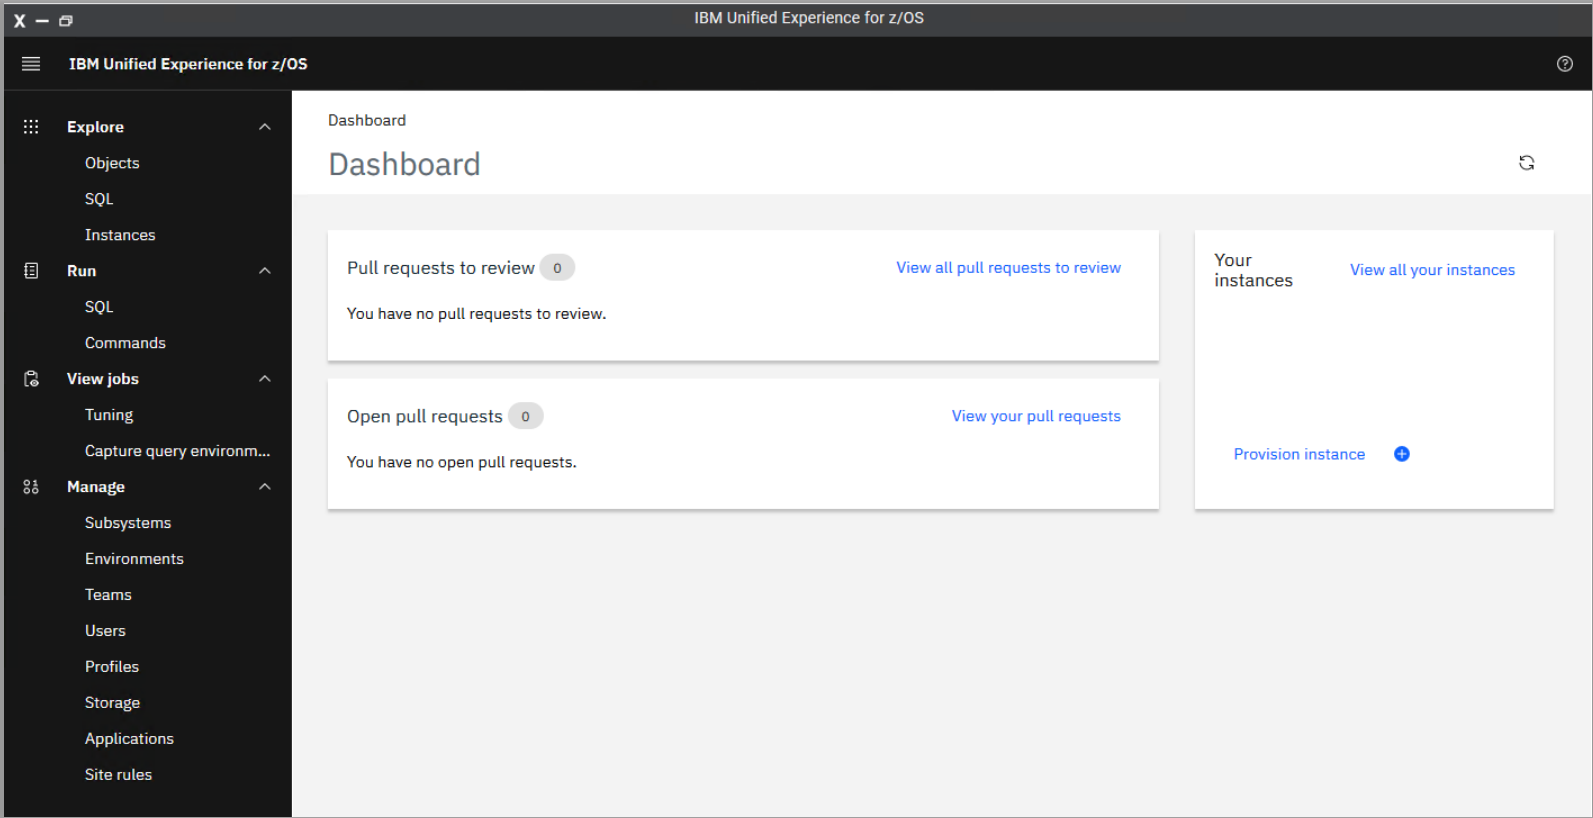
X

IBM Unified Experience for z/OS

IBM Unified Experience for z/OS

Explore
Objects
SQL
Instances
Run
SQL
Commands
View jobs
Tuning
Capture query environm...
Manage
Subsystems
Environments
Teams
Users
Profiles
Storage
Applications
Site rules

Dashboard

Dashboard

Pull requests to review 0
View all pull requests to review
You have no pull requests to review.

Open pull requests 0
View your pull requests
You have no open pull requests.

Your instances
View all your instances

Provision instance